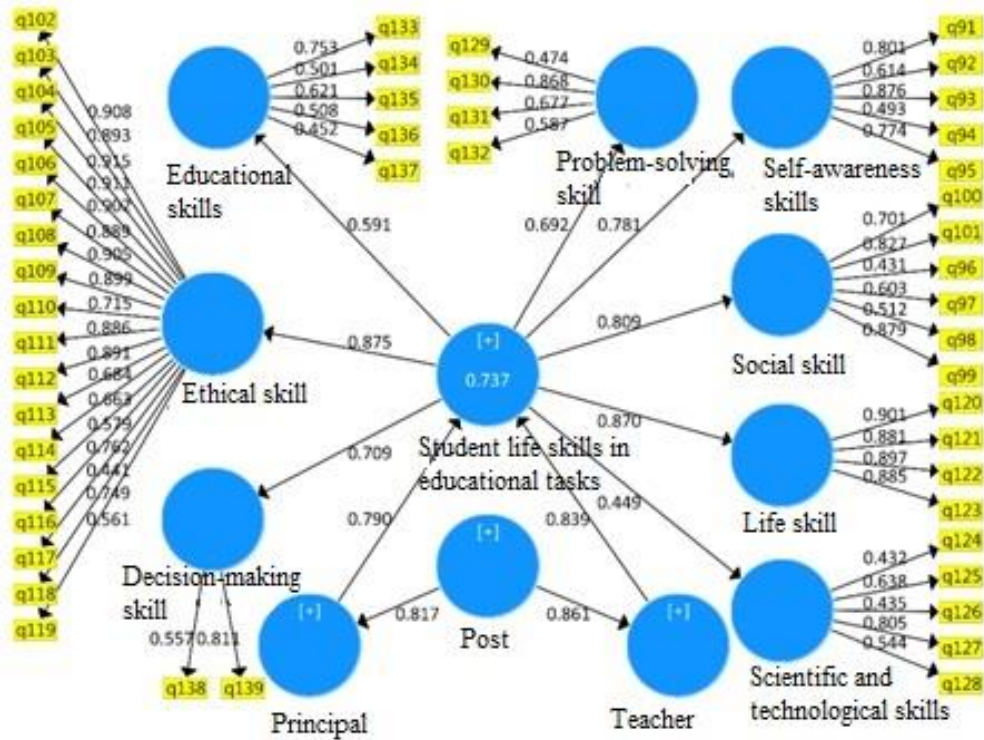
q102
q103
q104
q105
q106
q107
q108
q109
q110
q111
q112
q113
q114
q115
q116
q117
q118
q119

0.908
0.893
0.915
0.912
0.907
0.889
0.905
0.899
0.715
0.886
0.891
0.684
0.863
0.579
0.762
0.441
0.749
0.561

Ethical skill

Educational skills
0.753
0.501
0.621
0.508
0.452
q133
q134
q135
q136
q137

q129
q130
q131
q132
0.474
0.868
0.677
0.587
Problem-solving skill

Self-awareness skills
0.801
0.614
0.876
0.493
0.774
q91
q92
q93
q94
q95

0.591
0.692
0.781
0.809
0.875

[+]
0.737
Student life skills in educational tasks

Social skill
0.701
0.827
0.431
0.603
0.512
0.879
q100
q101
q96
q97
q98
q99

0.870
Life skill
0.901
0.881
0.897
0.885
q120
q121
q122
q123

0.709
Decision-making skill
0.557
0.811
q138
q139

0.790
0.839
0.449

[+]
Post
0.817
0.861

[+]
Principal

[+]
Teacher

Scientific and technological skills
0.432
0.638
0.435
0.805
0.544
q124
q125
q126
q127
q128